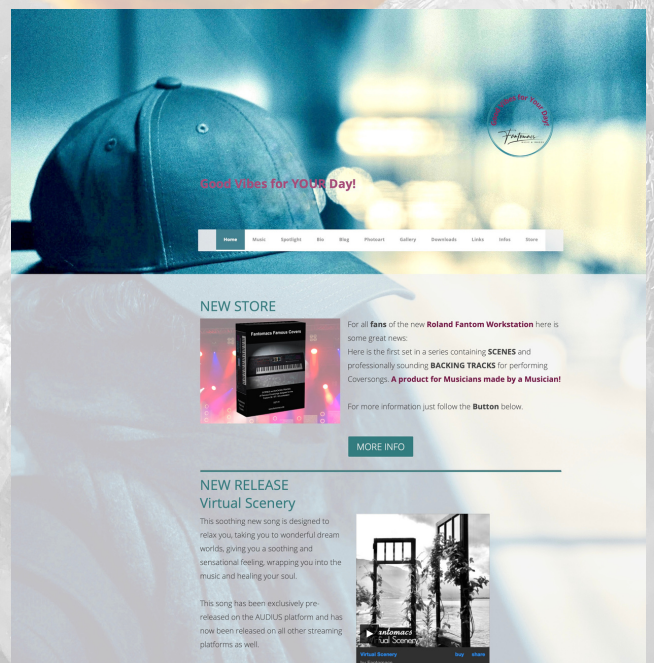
Good Vibes for Your Day

Fantomacs

Good Vibes for YOUR Day!

Home Music Spotlight Bio Blog Photoart Gallery Downloads Links Infos Store

NEW STORE

Fantomacs Famous Covers

For all fans of the new Roland Fantom Workstation here is some great news:
Here is the first set in a series containing SCENES and professionally sounding BACKING TRACKS for performing Coversongs. A product for Musicians made by a Musician!

For more information just follow the Button below.

MORE INFO

NEW RELEASE
Virtual Scenery

This soothing new song is designed to relax you, taking you to wonderful dream worlds, giving you a soothing and sensational feeling, wrapping you into the music and healing your soul.

This song has been exclusively pre-released on the AUDIUS platform and has now been released on all other streaming platforms as well.

Fantomacs
Virtual Scenery

Virtual Scenery buy share